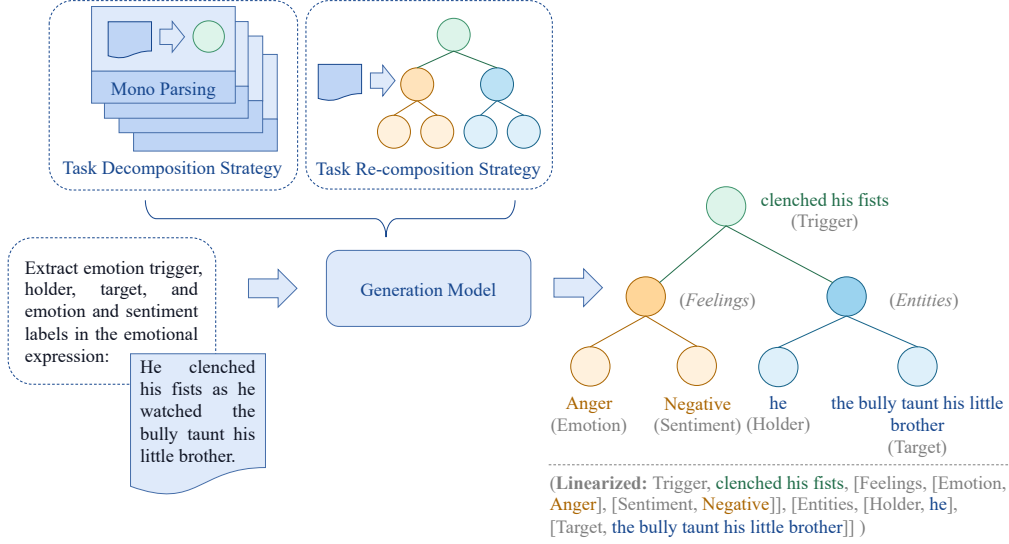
Mono Parsing

Task Decomposition Strategy

Task Re-composition Strategy

Extract emotion trigger, holder, target, and emotion and sentiment labels in the emotional expression:

He clenched his fists as he watched the bully taunt his little brother.

Generation Model

clenched his fists
(Trigger)

(Feelings)

(Entities)

Anger
(Emotion)

Negative
(Sentiment)

he
(Holder)

the bully taunt his little brother
(Target)

(Linearized: Trigger, clenched his fists, [Feelings, [Emotion, Anger], [Sentiment, Negative]], [Entities, [Holder, he], [Target, the bully taunt his little brother]] )